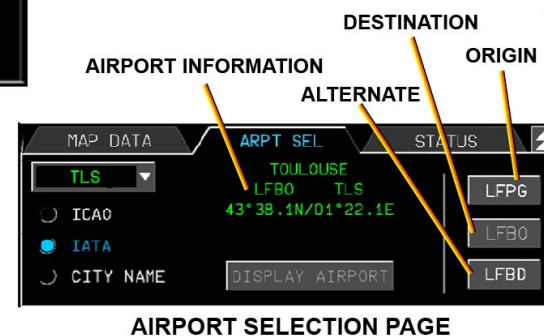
DESTINATION

AIRPORT INFORMATION

ORIGIN

ALTERNATE

MAP DATA

ARPT SEL

STATUS

TLS

TOULOUSE

LFBO TLS

43°38.1N/01°22.1E

ICAO

IATA

CITY NAME

DISPLAY AIRPORT

LFPG

LFBO

LFBD

AIRPORT SELECTION PAGE